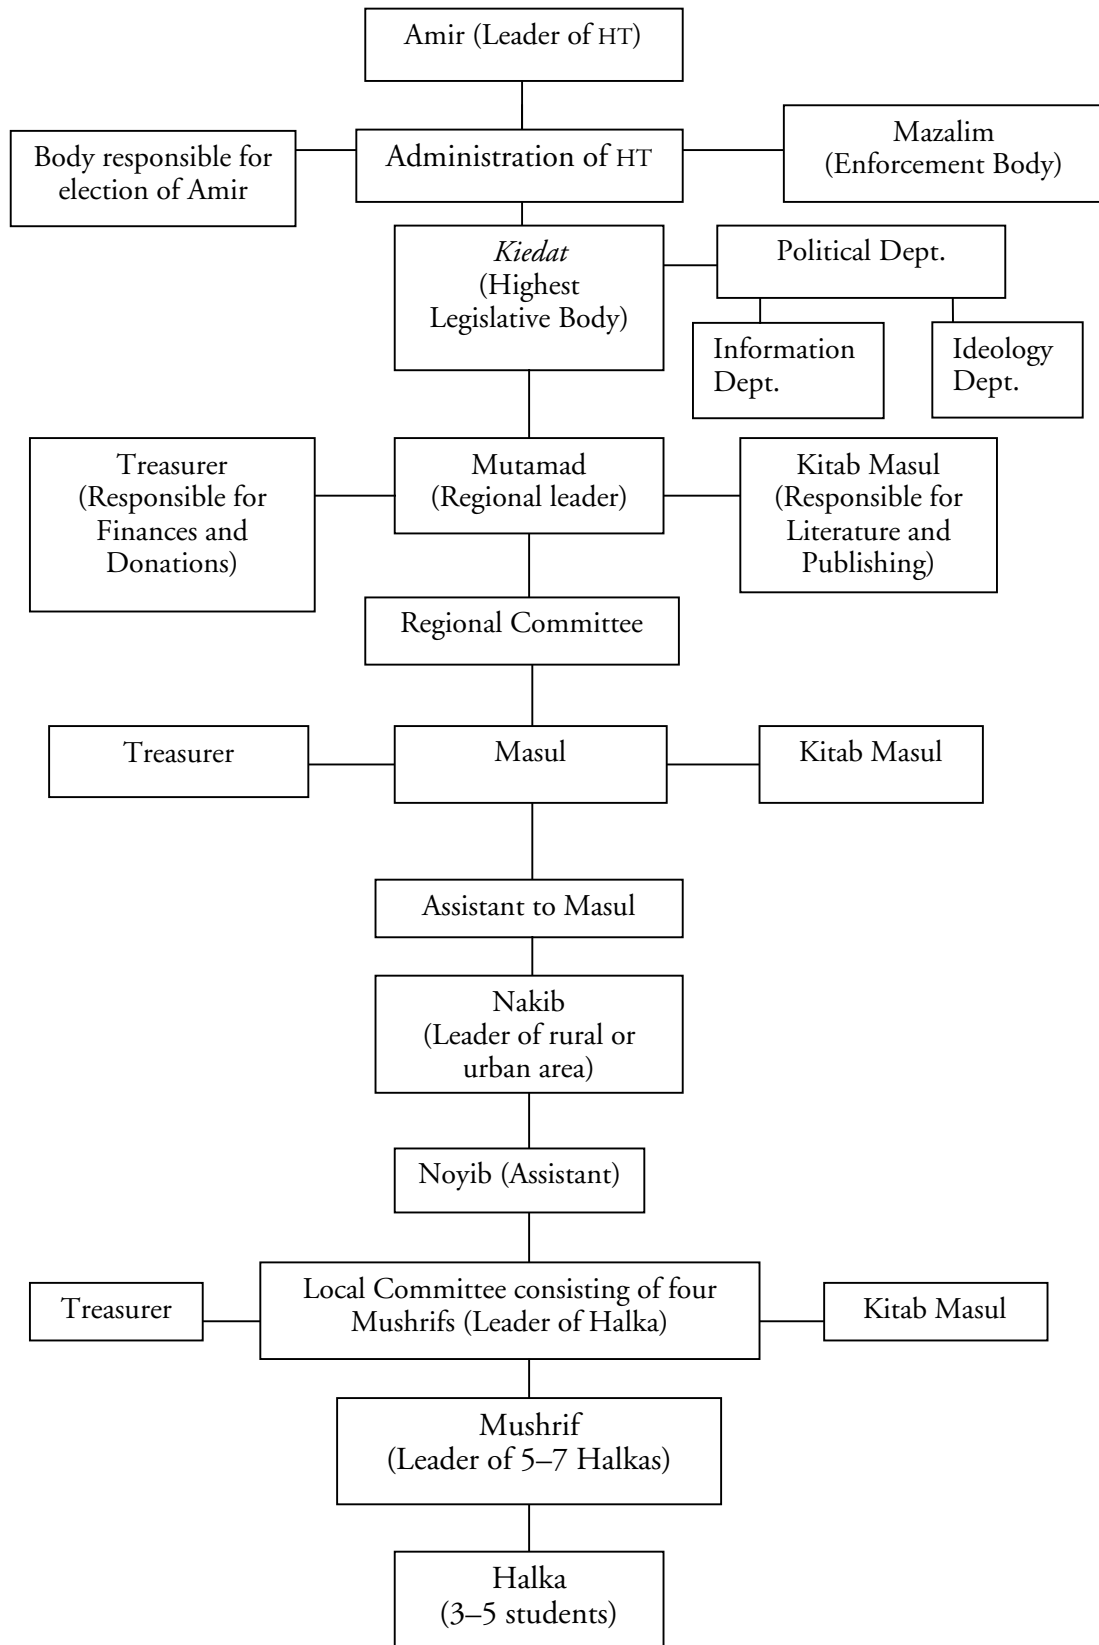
Amir (Leader of HT)

Body responsible for election of Amir

Administration of HT

Mazalim (Enforcement Body)

*Kiedat* (Highest Legislative Body)

Political Dept.

Information Dept.

Ideology Dept.

Treasurer (Responsible for Finances and Donations)

Mutamad (Regional leader)

Kitab Masul (Responsible for Literature and Publishing)

Regional Committee

Treasurer

Masul

Kitab Masul

Assistant to Masul

Nakib (Leader of rural or urban area)

Noyib (Assistant)

Treasurer

Local Committee consisting of four Mushrifs (Leader of Halka)

Kitab Masul

Mushrif (Leader of 5–7 Halkas)

Halka (3–5 students)